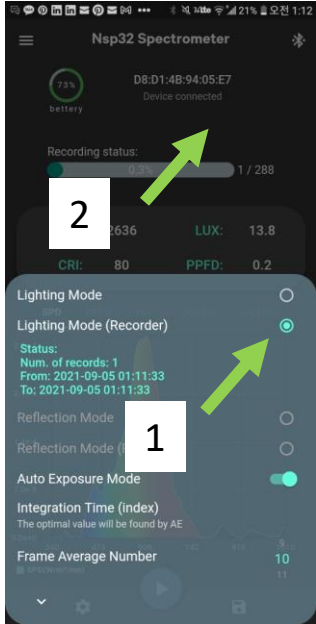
21% 오전 1:12

Nsp32 Spectrometer

73%
battery

D8:D1:4B:94:05:E7
Device connected

Recording status:
0.3%
1 / 288

2
2636
LUX: 13.8

CRI: 80
PPFD: 0.2

Lighting Mode

Lighting Mode (Recorder)

Status:
Num. of records: 1
From: 2021-09-05 01:11:33
To: 2021-09-05 01:11:33

Reflection Mode

Reflection Mode ([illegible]

1

Auto Exposure Mode

Integration Time (index)
The optimal value will be found by AE

Frame Average Number
10